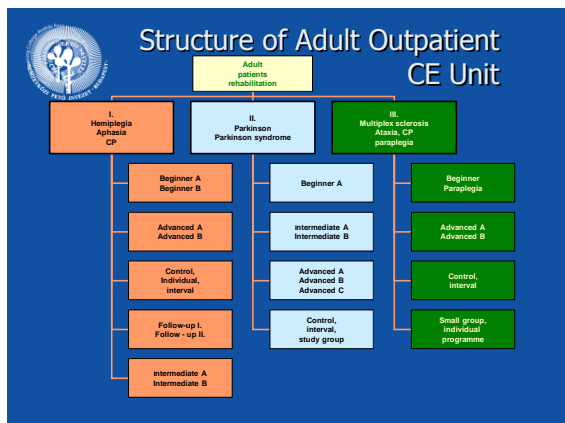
Structure of Adult Outpatient CE Unit

Adult patients rehabilitation

I.
Hemiplegia
Aphasia
CP

II.
Parkinson
Parkinson syndrome

III.
Multiplex sclerosis
Ataxia, CP
paraplegia

Beginner A
Beginner B

Advanced A
Advanced B

Control,
Individual,
interval

Follow-up I.
Follow - up II.

intermediate A
Intermediate B

Beginner A

intermediate A
Intermediate B

Advanced A
Advanced B
Advanced C

Control,
interval,
study group

Beginner
Paraplegia

Advanced A
Advanced B

Control,
interval

Small group,
individual
programme

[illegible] PETŐ INTÉZET · BUDAPEST